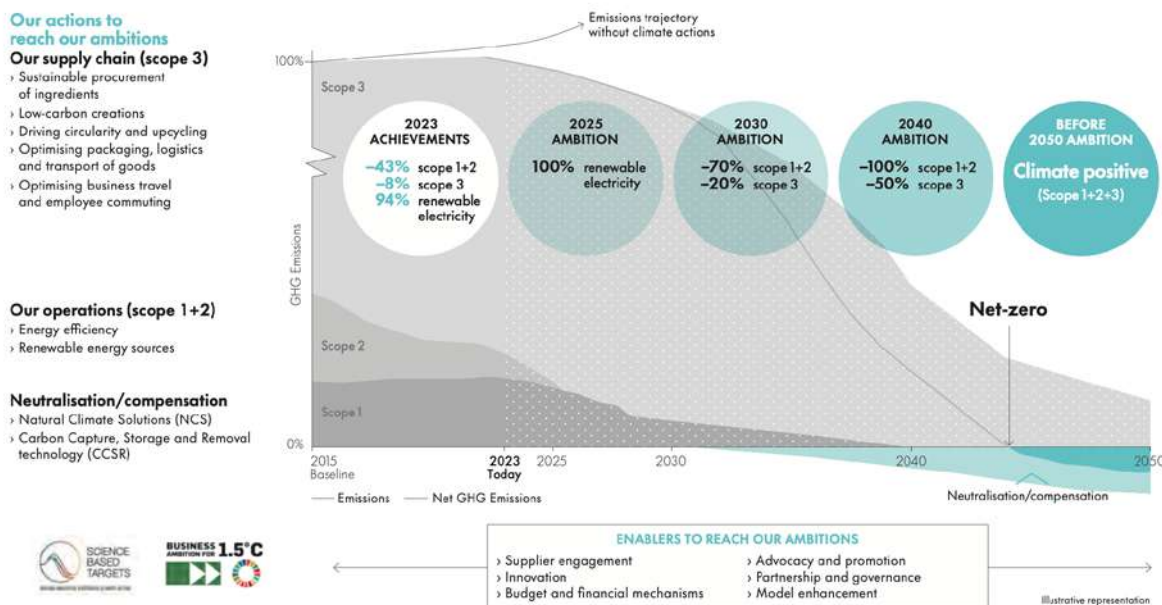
Our actions to reach our ambitions

Our supply chain (scope 3)
› Sustainable procurement of ingredients
› Low-carbon creations
› Driving circularity and upcycling
› Optimising packaging, logistics and transport of goods
› Optimising business travel and employee commuting

Our operations (scope 1+2)
› Energy efficiency
› Renewable energy sources

Neutralisation/compensation
› Natural Climate Solutions (NCS)
› Carbon Capture, Storage and Removal technology (CCSR)

Emissions trajectory without climate actions

100%

Scope 3

2023 ACHIEVEMENTS
–43% scope 1+2
–8% scope 3
94% renewable electricity

2025 AMBITION
100% renewable electricity

2030 AMBITION
–70% scope 1+2
–20% scope 3

2040 AMBITION
–100% scope 1+2
–50% scope 3

BEFORE 2050 AMBITION
Climate positive
(Scope 1+2+3)

GHG Emissions

Net-zero

Scope 2

Scope 1

0%

2015 Baseline
2023 Today
2025
2030
2040
2050

Emissions
Net GHG Emissions

Neutralisation/compensation

SCIENCE BASED TARGETS

BUSINESS AMBITION FOR 1.5°C

ENABLERS TO REACH OUR AMBITIONS
› Supplier engagement
› Innovation
› Budget and financial mechanisms
› Advocacy and promotion
› Partnership and governance
› Model enhancement

Illustrative representation